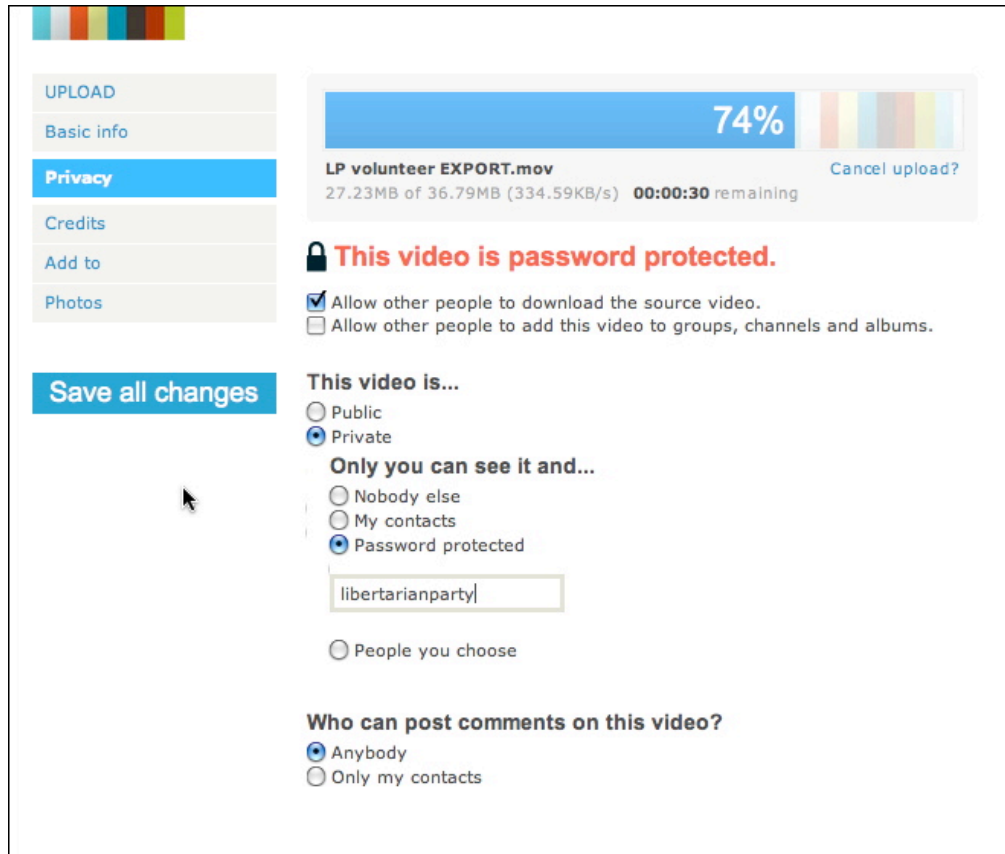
UPLOAD
Basic info
Privacy
Credits
Add to
Photos

Save all changes

74%

LP volunteer EXPORT.mov
27.23MB of 36.79MB (334.59KB/s) 00:00:30 remaining

Cancel upload?

This video is password protected.

Allow other people to download the source video.
Allow other people to add this video to groups, channels and albums.

This video is...
Public
Private

Only you can see it and...
Nobody else
My contacts
Password protected

libertarianparty

People you choose

Who can post comments on this video?
Anybody
Only my contacts